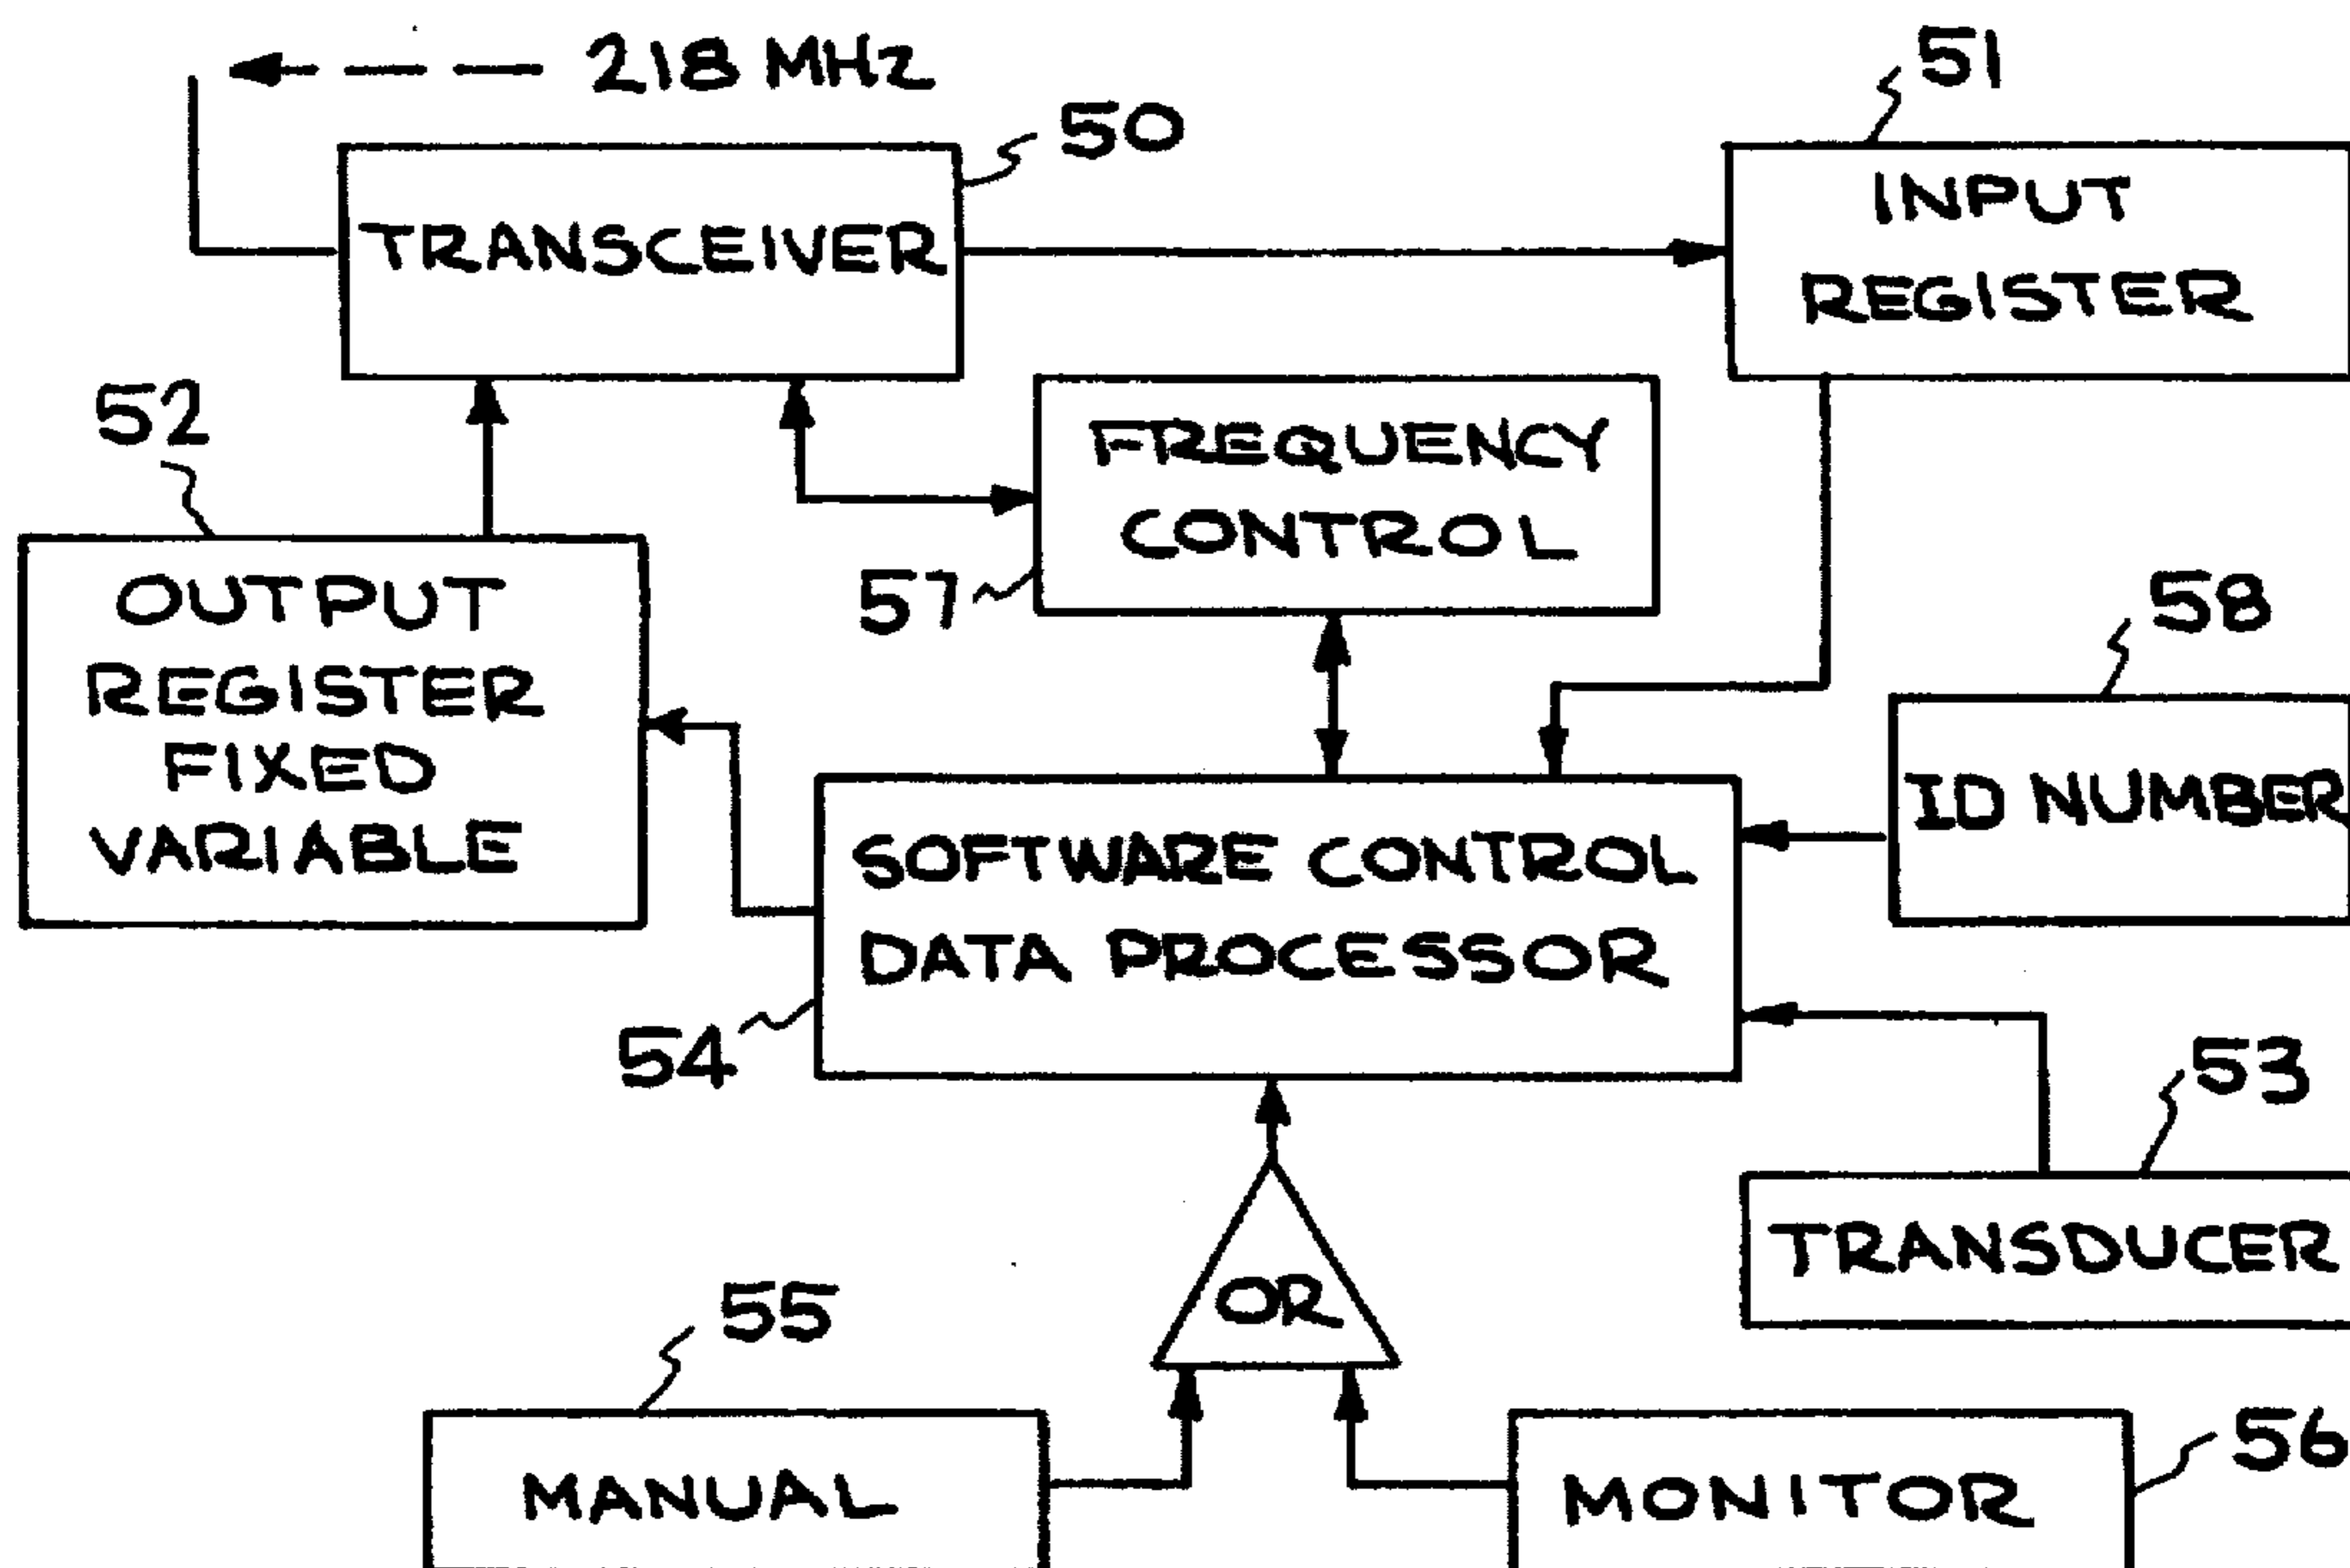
218 MHz

50

TRANSCEIVER

51

INPUT REGISTER

52

OUTPUT REGISTER FIXED VARIABLE

FREQUENCY CONTROL

57

58

ID NUMBER

SOFTWARE CONTROL DATA PROCESSOR

54

53

TRANSDUCER

OR

55

MANUAL

MONITOR

56